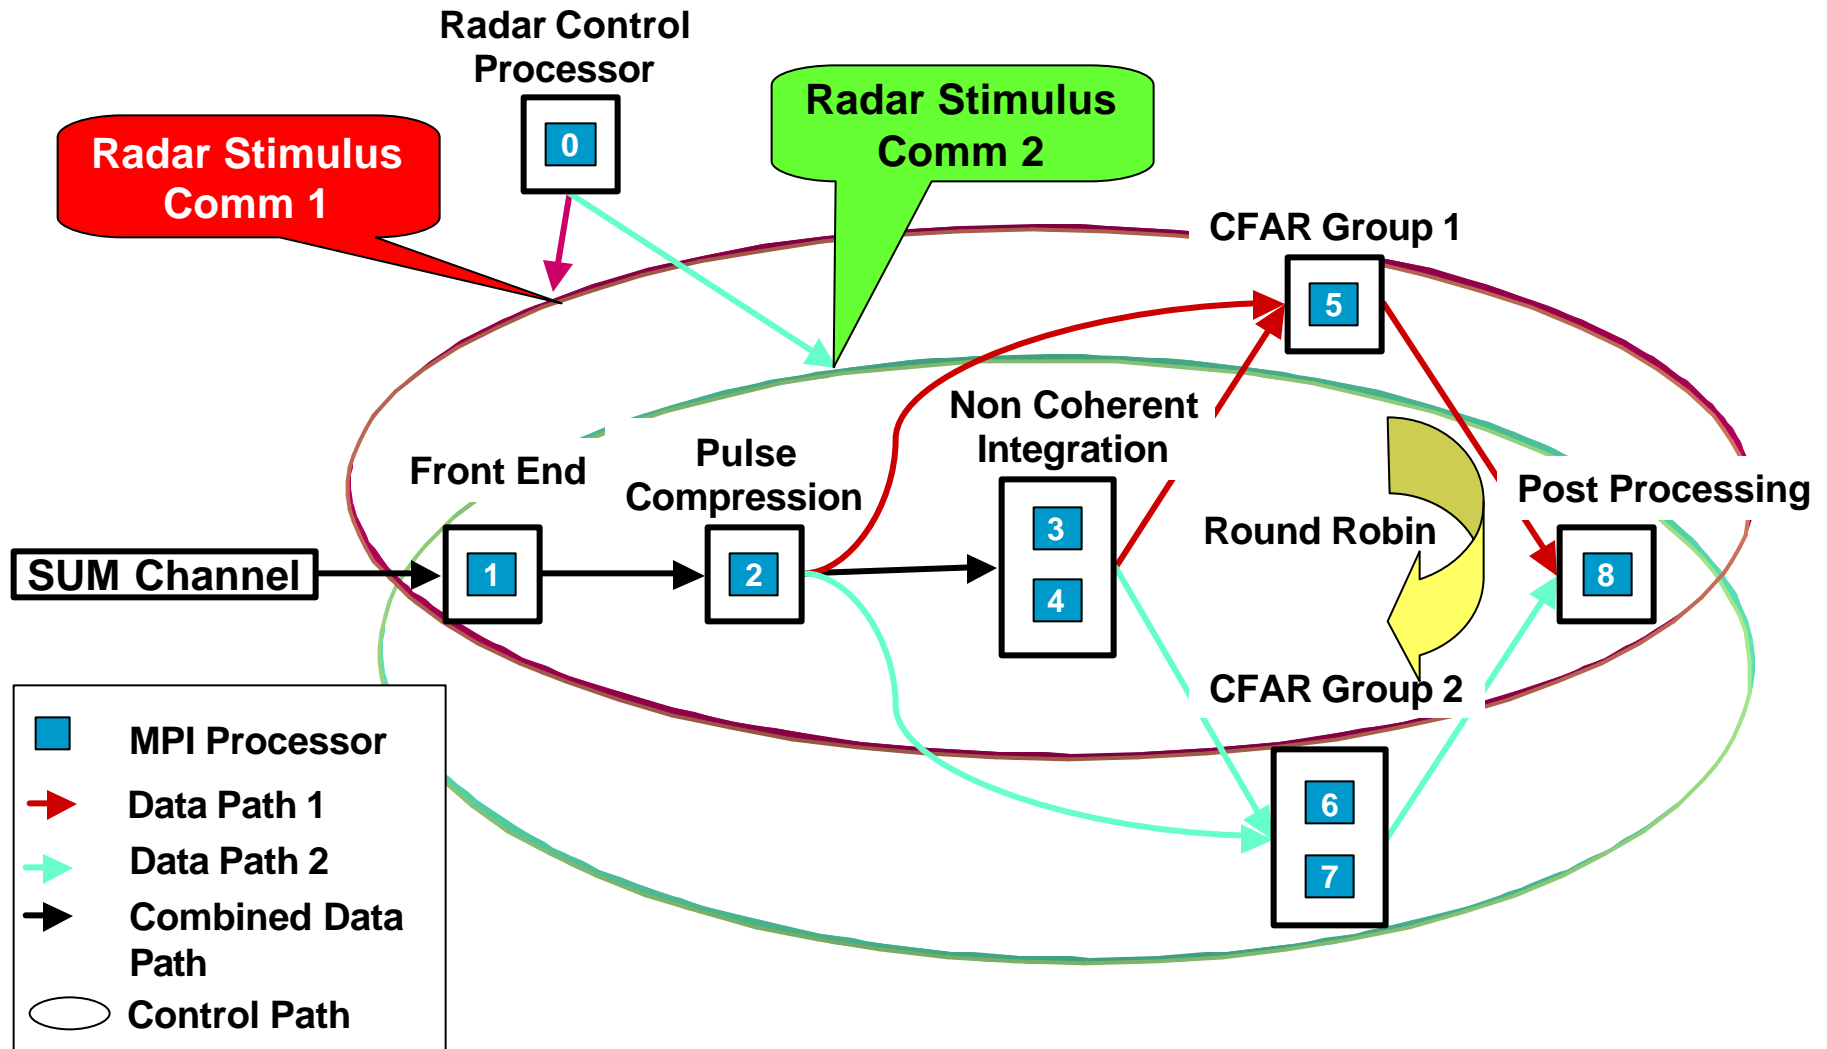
Radar Control Processor

0

Radar Stimulus Comm 2

Radar Stimulus Comm 1

CFAR Group 1

5

Non Coherent Integration

Front End

Pulse Compression

Post Processing

Round Robin

SUM Channel

1

2

3

4

8

CFAR Group 2

6

7

MPI Processor

Data Path 1

Data Path 2

Combined Data Path

Control Path